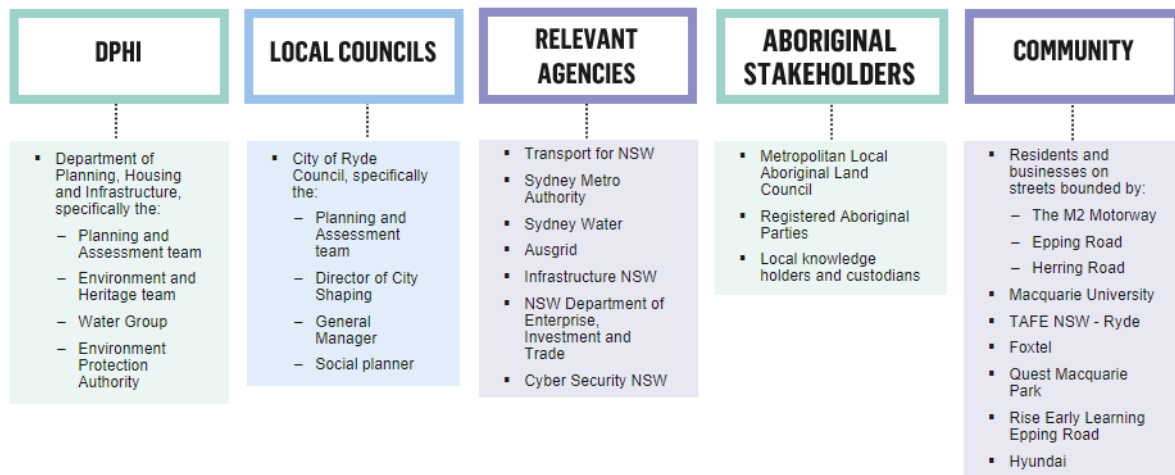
DPHI

- Department of Planning, Housing and Infrastructure, specifically the:
  - Planning and Assessment team
  - Environment and Heritage team
  - Water Group
  - Environment Protection Authority

LOCAL COUNCILS

- City of Ryde Council, specifically the:
  - Planning and Assessment team
  - Director of City Shaping
  - General Manager
  - Social planner

RELEVANT AGENCIES

- Transport for NSW
- Sydney Metro Authority
- Sydney Water
- Ausgrid
- Infrastructure NSW
- NSW Department of Enterprise, Investment and Trade
- Cyber Security NSW

ABORIGINAL STAKEHOLDERS

- Metropolitan Local Aboriginal Land Council
- Registered Aboriginal Parties
- Local knowledge holders and custodians

COMMUNITY

- Residents and businesses on streets bounded by:
  - The M2 Motorway
  - Epping Road
  - Herring Road
- Macquarie University
- TAFE NSW - Ryde
- Foxtel
- Quest Macquarie Park
- Rise Early Learning Epping Road
- Hyundai